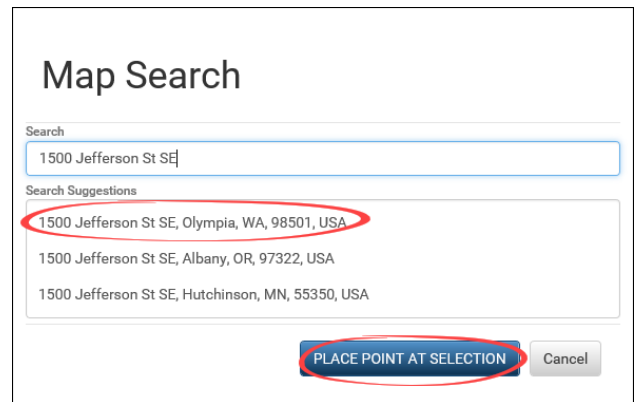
Map Search

Search

1500 Jefferson St SE

Search Suggestions

1500 Jefferson St SE, Olympia, WA, 98501, USA

1500 Jefferson St SE, Albany, OR, 97322, USA

1500 Jefferson St SE, Hutchinson, MN, 55350, USA

PLACE POINT AT SELECTION

Cancel